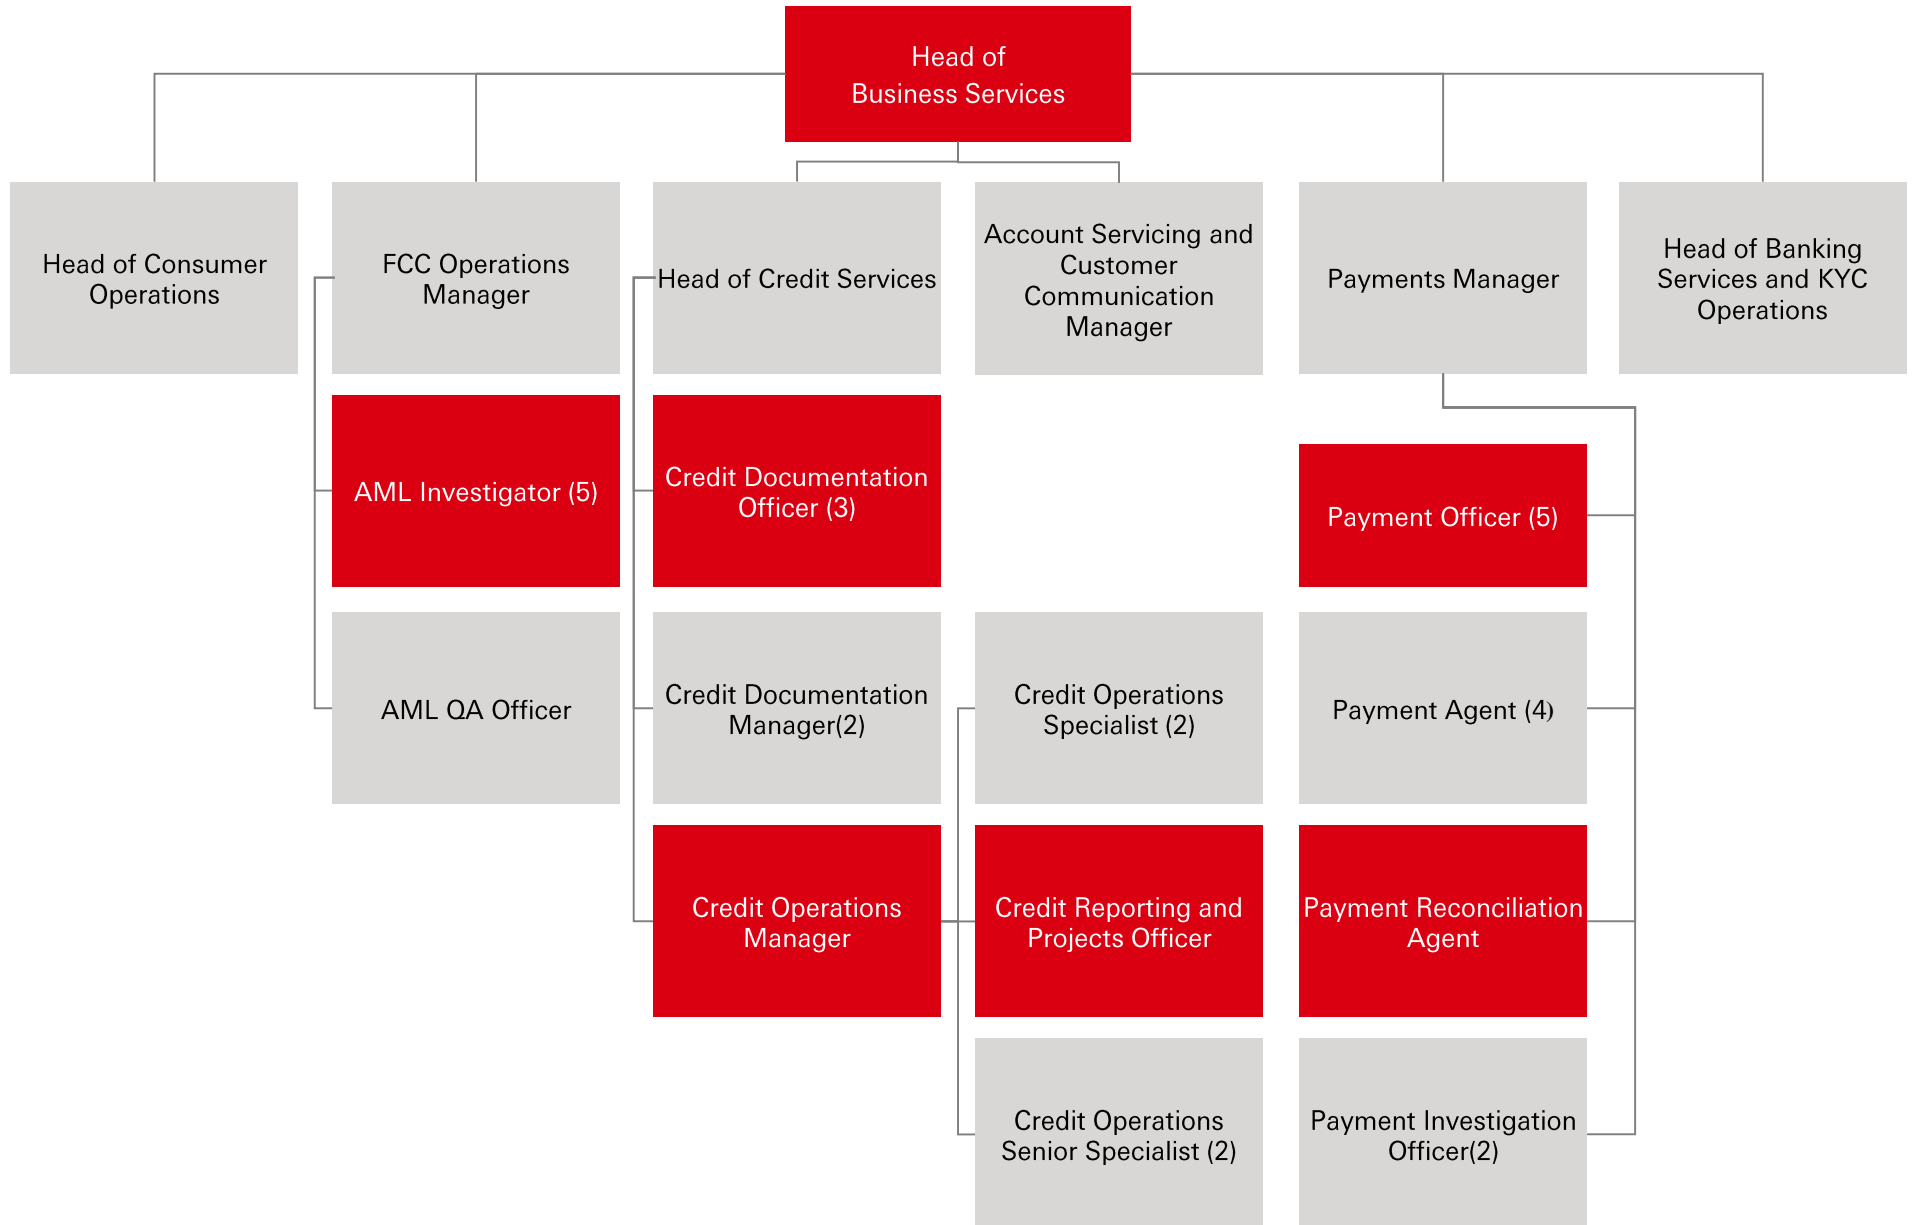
Head of Business Services

Head of Consumer Operations

FCC Operations Manager

Head of Credit Services

Account Servicing and Customer Communication Manager

Payments Manager

Head of Banking Services and KYC Operations

AML Investigator (5)

Credit Documentation Officer (3)

Payment Officer (5)

AML QA Officer

Credit Documentation Manager(2)

Credit Operations Specialist (2)

Payment Agent (4)

Credit Operations Manager

Credit Reporting and Projects Officer

Payment Reconciliation Agent

Credit Operations Senior Specialist (2)

Payment Investigation Officer(2)